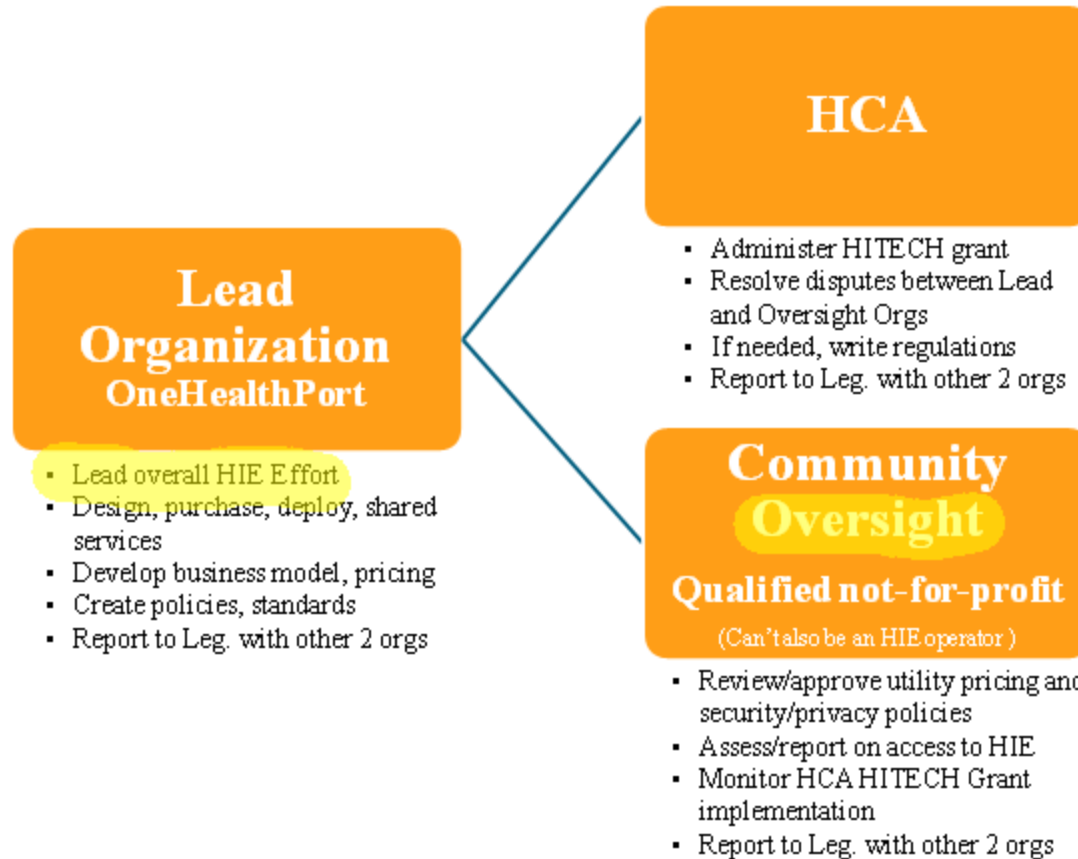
Lead Organization
OneHealthPort

- Lead overall HIE Effort
- Design, purchase, deploy, shared services
- Develop business model, pricing
- Create policies, standards
- Report to Leg. with other 2 orgs

HCA

- Administer HITECH grant
- Resolve disputes between Lead and Oversight Orgs
- If needed, write regulations
- Report to Leg. with other 2 orgs

Community Oversight
Qualified not-for-profit
(Can't also be an HIE operator)

- Review/approve utility pricing and security/privacy policies
- Assess/report on access to HIE
- Monitor HCA HITECH Grant implementation
- Report to Leg. with other 2 orgs